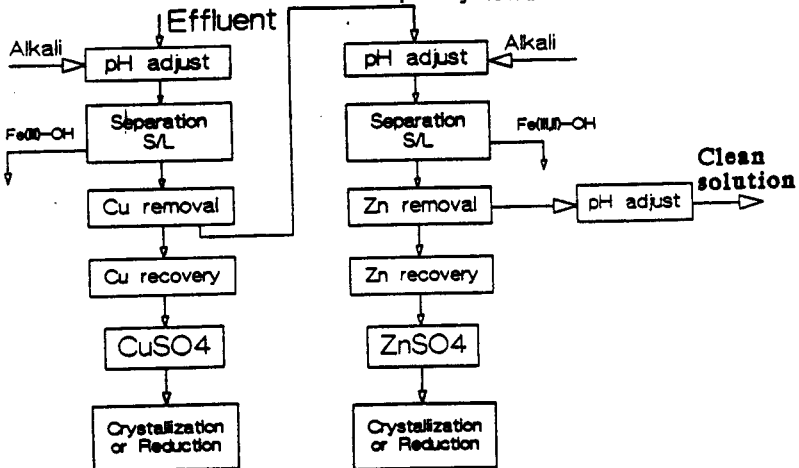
Effluent

Alkali

pH adjust

Separation S/L

Fe(III)-OH

Cu removal

Cu recovery

CuSO4

Crystallization or Reduction

pH adjust

Alkali

Separation S/L

Fe(II,III)-OH

Zn removal

pH adjust

Clean solution

Zn recovery

ZnSO4

Crystallization or Reduction